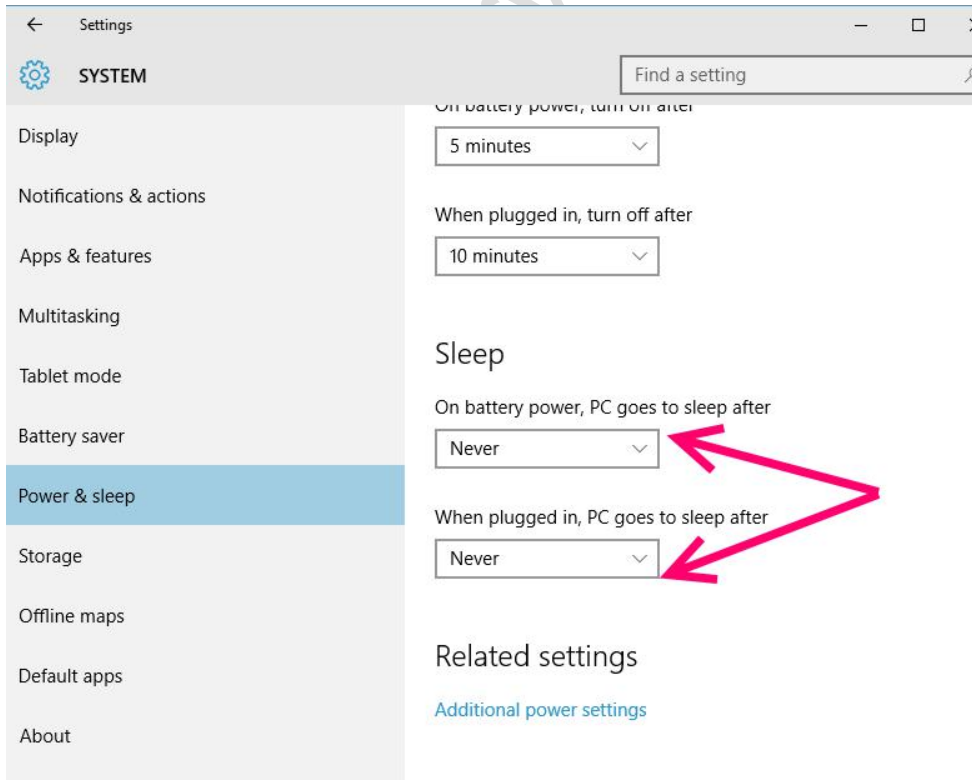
Settings

SYSTEM

Find a setting

Display

Notifications & actions

Apps & features

Multitasking

Tablet mode

Battery saver

Power & sleep

Storage

Offline maps

Default apps

About

On battery power, turn off after

5 minutes

When plugged in, turn off after

10 minutes

Sleep

On battery power, PC goes to sleep after

Never

When plugged in, PC goes to sleep after

Never

Related settings

Additional power settings